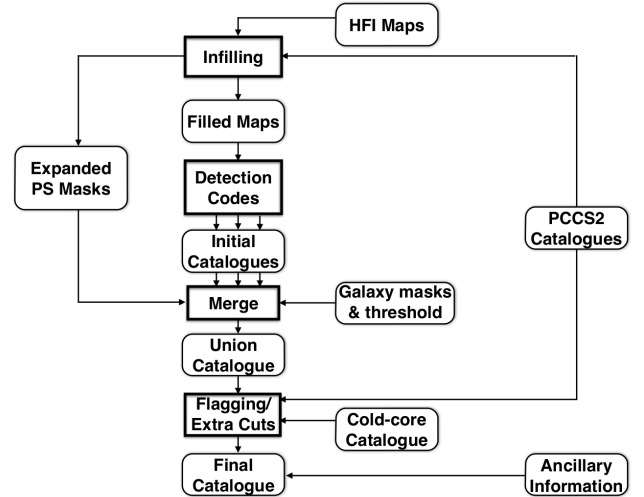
HFI Maps

Infilling

Filled Maps

Expanded PS Masks

Detection Codes

PCCS2 Catalogues

Initial Catalogues

Merge

Galaxy masks & threshold

Union Catalogue

Flagging/ Extra Cuts

Cold-core Catalogue

Final Catalogue

Ancillary Information